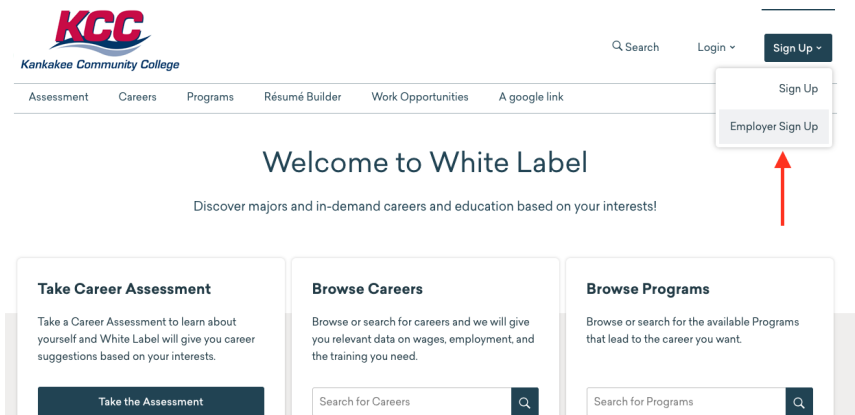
KCC
Kankakee Community College

Search Login Sign Up

Sign Up
Employer Sign Up

Assessment Careers Programs Résumé Builder Work Opportunities A google link

Welcome to White Label

Discover majors and in-demand careers and education based on your interests!

Take Career Assessment

Take a Career Assessment to learn about yourself and White Label will give you career suggestions based on your interests.

Take the Assessment

Browse Careers

Browse or search for careers and we will give you relevant data on wages, employment, and the training you need.

Search for Careers

Browse Programs

Browse or search for the available Programs that lead to the career you want.

Search for Programs